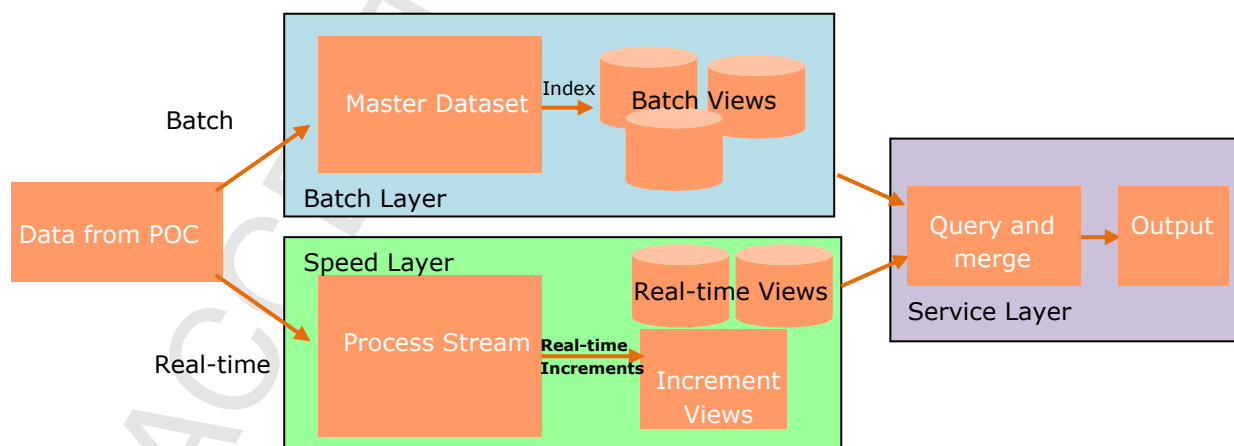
Batch

Data from POC

Real-time

Master Dataset

Index

Batch Views

Batch Layer

Speed Layer

Process Stream

Real-time Increments

Real-time Views

Increment Views

Query and merge

Output

Service Layer